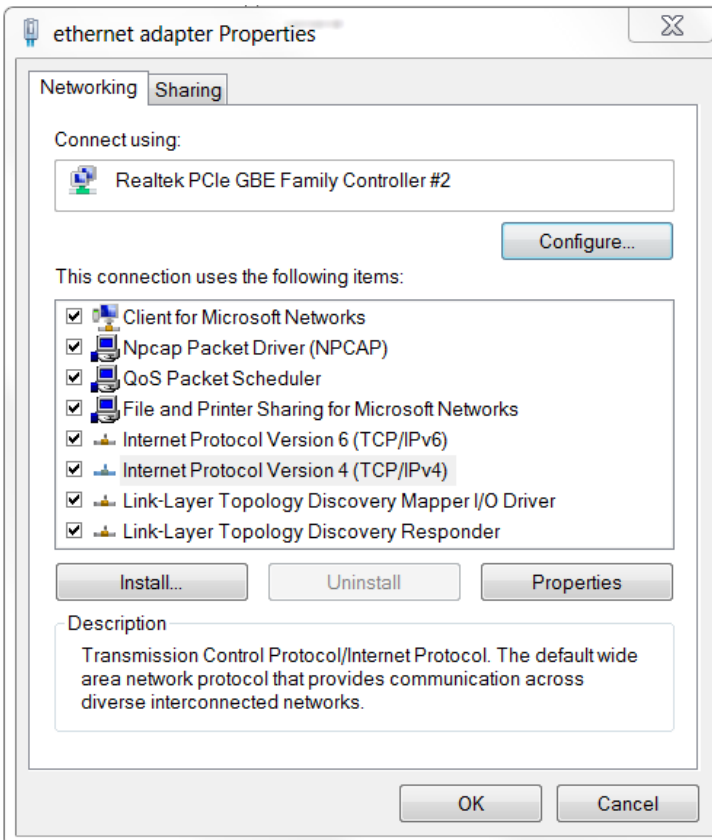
ethernet adapter Properties

Networking
Sharing

Connect using:

Realtek PCIe GBE Family Controller #2

Configure...

This connection uses the following items:

Client for Microsoft Networks
Npcap Packet Driver (NPCAP)
QoS Packet Scheduler
File and Printer Sharing for Microsoft Networks
Internet Protocol Version 6 (TCP/IPv6)
Internet Protocol Version 4 (TCP/IPv4)
Link-Layer Topology Discovery Mapper I/O Driver
Link-Layer Topology Discovery Responder

Install...
Uninstall
Properties

Description

Transmission Control Protocol/Internet Protocol. The default wide area network protocol that provides communication across diverse interconnected networks.

OK
Cancel